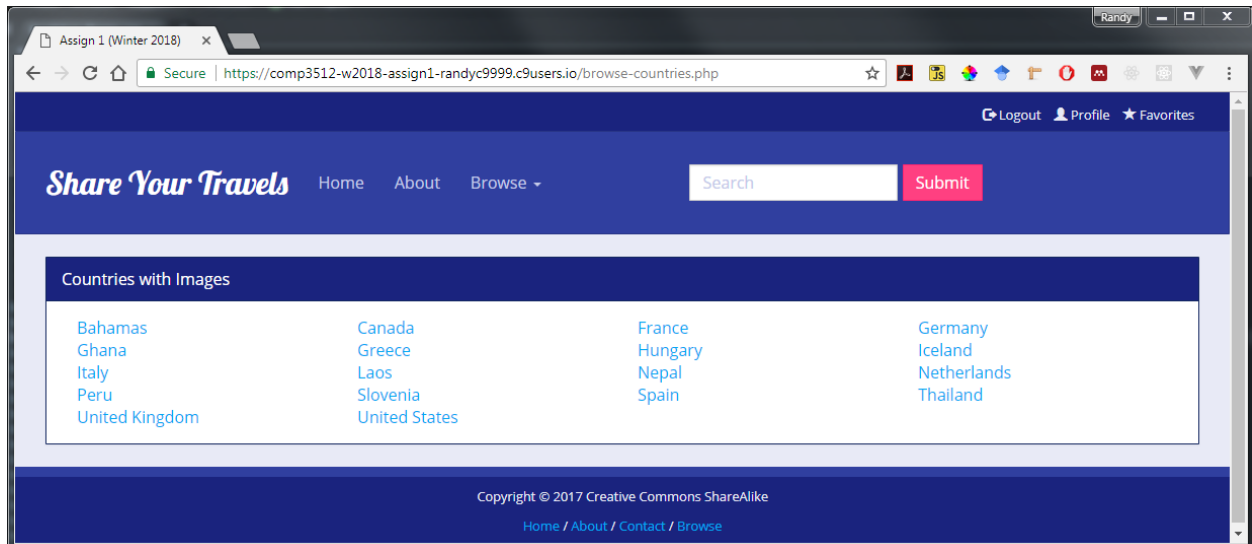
Randy

Assign 1 (Winter 2018) ×

Secure | https://comp3512-w2018-assign1-randyc9999.c9users.io/browse-countries.php

Logout Profile Favorites

Share Your Travels Home About Browse

Search Submit

Countries with Images

Bahamas
Ghana
Italy
Peru
United Kingdom

Canada
Greece
Laos
Slovenia
United States

France
Hungary
Nepal
Spain

Germany
Iceland
Netherlands
Thailand

Copyright © 2017 Creative Commons ShareAlike

Home / About / Contact / Browse